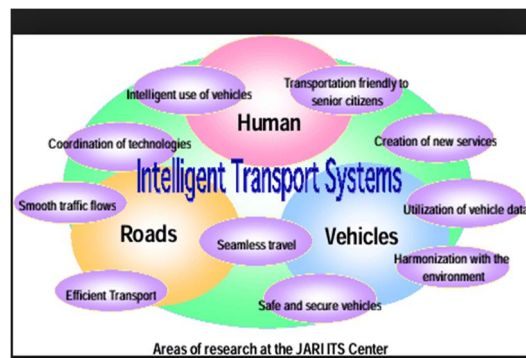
Human

Intelligent use of vehicles

Transportation friendly to senior citizens

Coordination of technologies

Creation of new services

Intelligent Transport Systems

Smooth traffic flows

Utilization of vehicle data

Roads

Seamless travel

Vehicles

Harmonization with the environment

Efficient Transport

Safe and secure vehicles

Areas of research at the JARI ITS Center